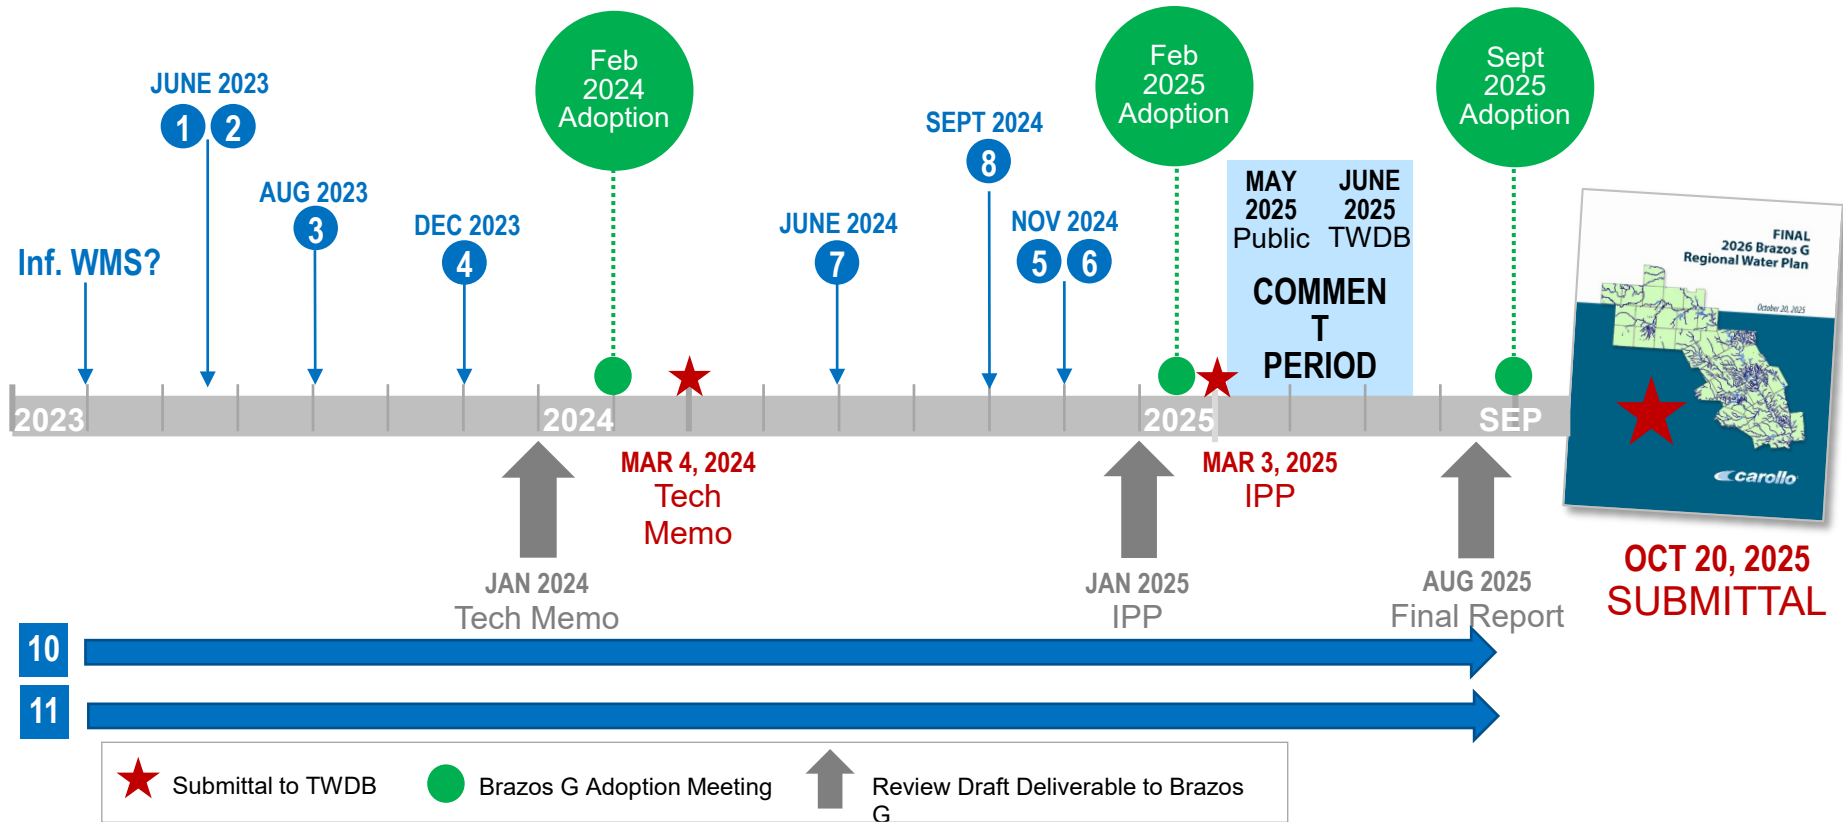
Feb 2024 Adoption

Feb 2025 Adoption

Sept 2025 Adoption

JUNE 2023

1 2

AUG 2023

3

DEC 2023

4

Inf. WMS?

JUNE 2024

7

SEPT 2024

8

NOV 2024

5 6

MAY 2025 Public

JUNE 2025 TWDB

COMMEN T PERIOD

FINAL 2026 Brazos G Regional Water Plan

October 20, 2025

carollo

2023

2024

2025

SEP

MAR 4, 2024
Tech Memo

MAR 3, 2025
IPP

JAN 2024
Tech Memo

JAN 2025
IPP

AUG 2025
Final Report

OCT 20, 2025
SUBMITTAL

10

11

Submittal to TWDB

Brazos G Adoption Meeting

Review Draft Deliverable to Brazos G